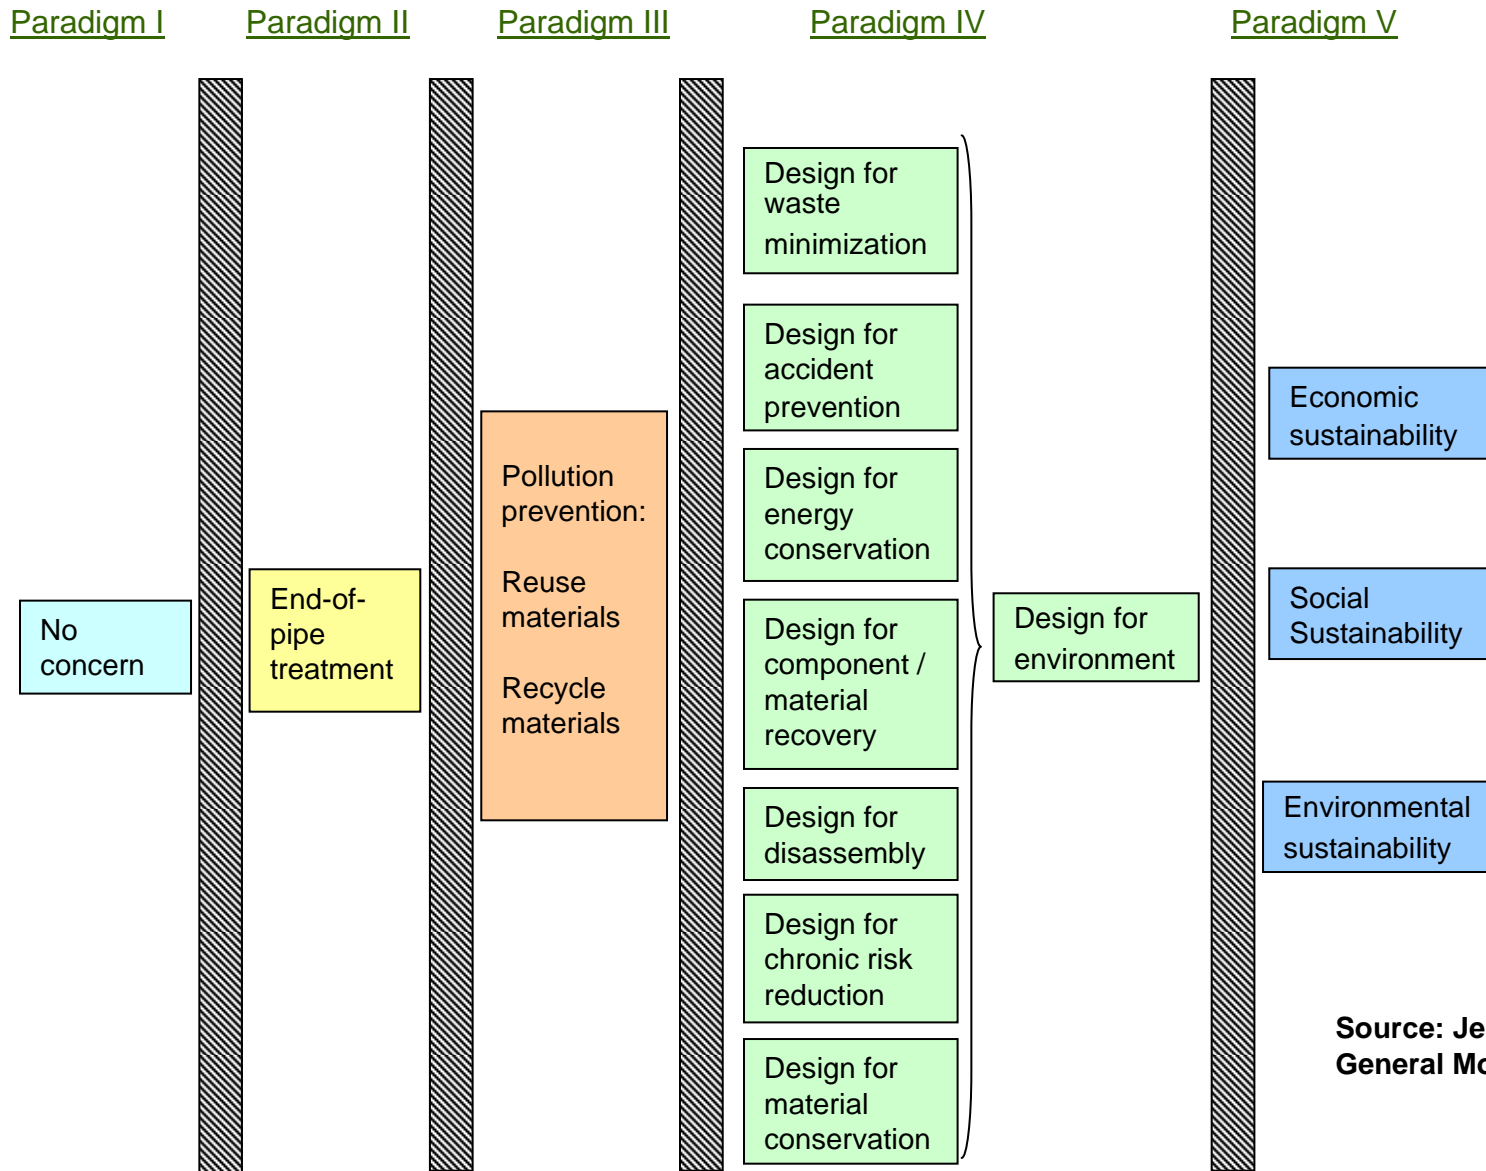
Paradigm I

Paradigm II

Paradigm III

Paradigm IV

Paradigm V

No concern

End-of-pipe treatment

Pollution prevention:

Reuse materials

Recycle materials

Design for waste minimization

Design for accident prevention

Design for energy conservation

Design for component / material recovery

Design for disassembly

Design for chronic risk reduction

Design for material conservation

Design for environment

Economic sustainability

Social Sustainability

Environmental sustainability

Source: Je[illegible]
General Mo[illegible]